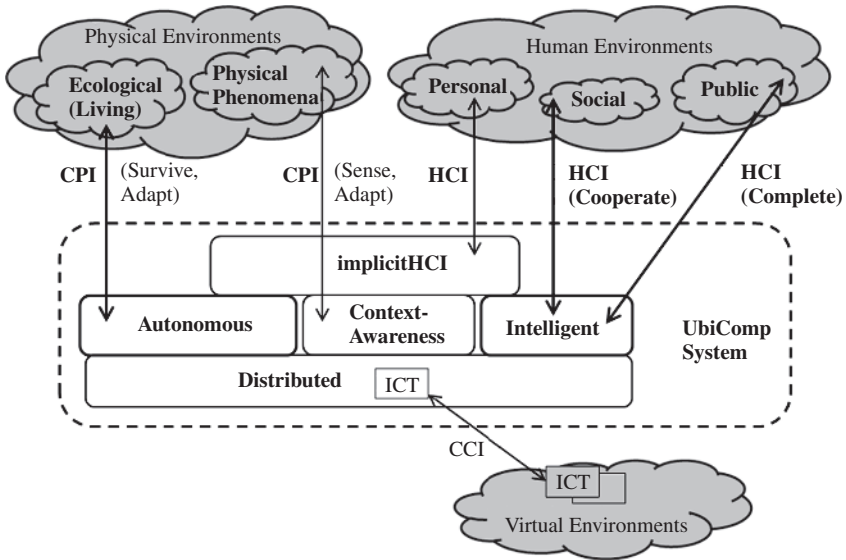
Physical Environments

Ecological (Living)

Physical Phenomena

Human Environments

Personal

Social

Public

CPI

(Survive, Adapt)

CPI

(Sense, Adapt)

HCI

HCI (Cooperate)

HCI (Complete)

implicitHCI

Autonomous

Context-Awareness

Intelligent

UbiComp System

Distributed

ICT

CCI

ICT

Virtual Environments